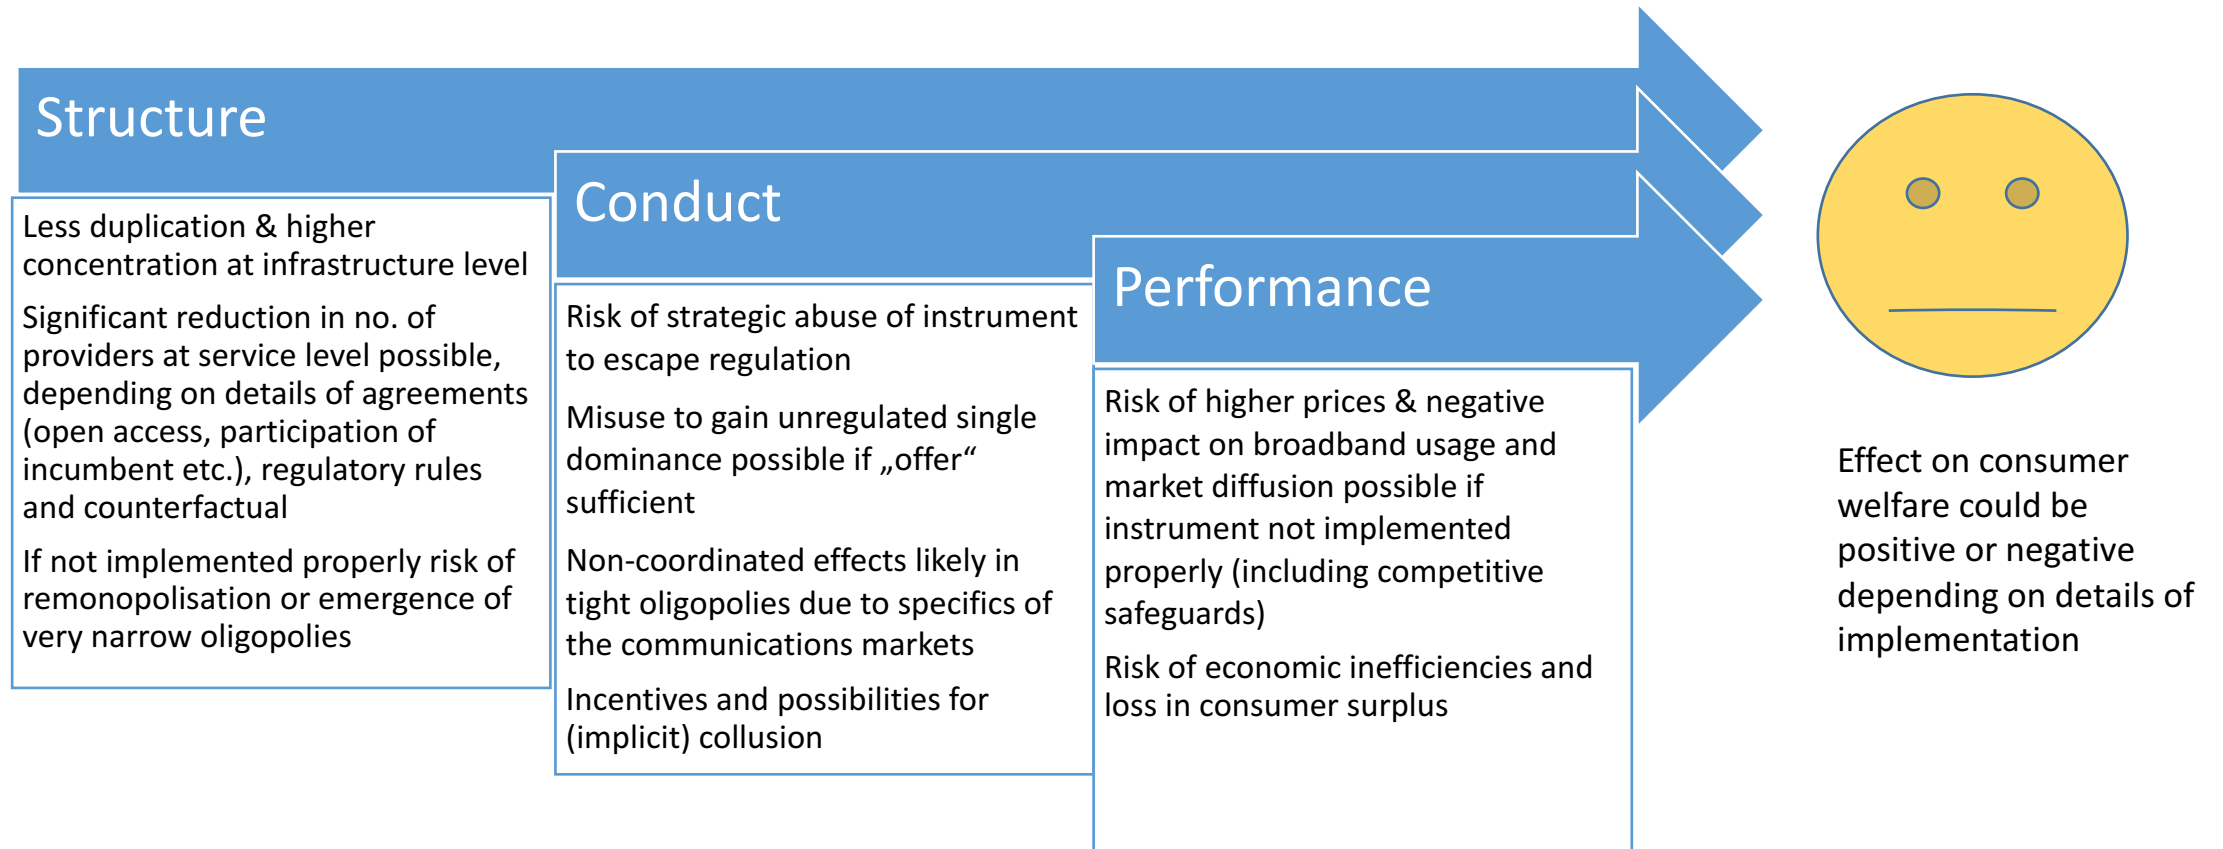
Structure

Less duplication & higher concentration at infrastructure level

Significant reduction in no. of providers at service level possible, depending on details of agreements (open access, participation of incumbent etc.), regulatory rules and counterfactual

If not implemented properly risk of remonopolisation or emergence of very narrow oligopolies

Conduct

Risk of strategic abuse of instrument to escape regulation

Misuse to gain unregulated single dominance possible if „offer“ sufficient

Non-coordinated effects likely in tight oligopolies due to specifics of the communications markets

Incentives and possibilities for (implicit) collusion

Performance

Risk of higher prices & negative impact on broadband usage and market diffusion possible if instrument not implemented properly (including competitive safeguards)

Risk of economic inefficiencies and loss in consumer surplus

Effect on consumer welfare could be positive or negative depending on details of implementation